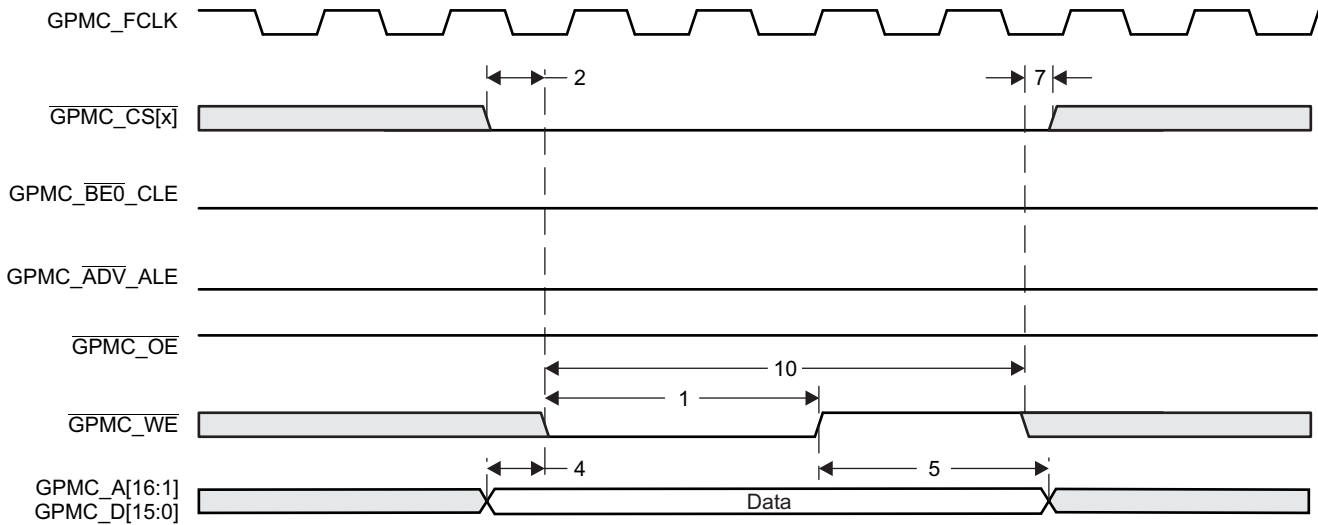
GPMC_FCLK

2

7

$\overline{\text{GPMC\_CS[x]}}$

GPMC_$\overline{\text{BE0}}$_CLE

GPMC_$\overline{\text{ADV}}$_ALE

$\overline{\text{GPMC\_OE}}$

10

1

$\overline{\text{GPMC\_WE}}$

4

5

GPMC_A[16:1]
GPMC_D[15:0]

Data